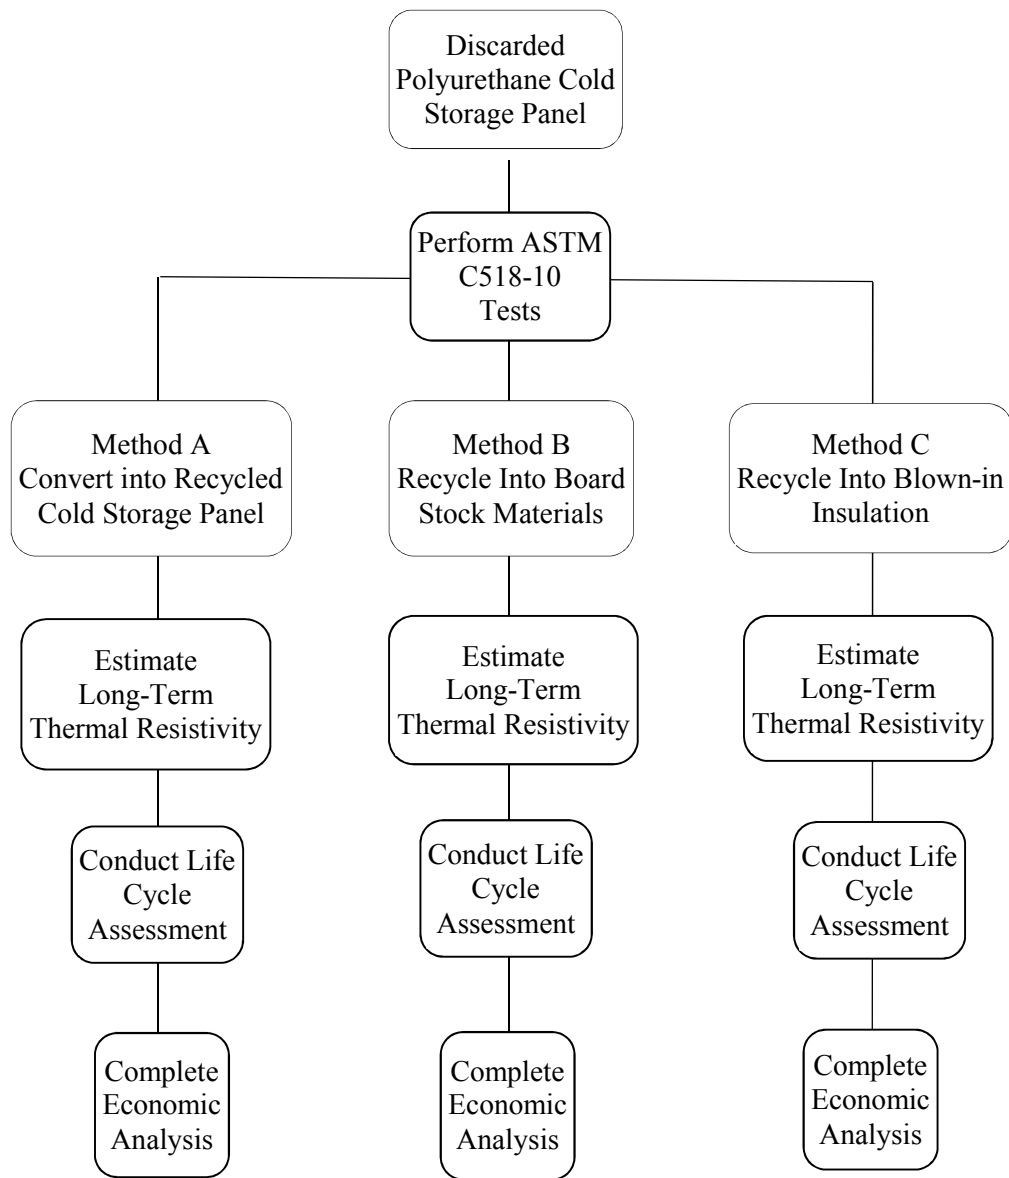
Discarded Polyurethane Cold Storage Panel

Perform ASTM C518-10 Tests

Method A
Convert into Recycled Cold Storage Panel

Method B
Recycle Into Board Stock Materials

Method C
Recycle Into Blown-in Insulation

Estimate Long-Term Thermal Resistivity

Estimate Long-Term Thermal Resistivity

Estimate Long-Term Thermal Resistivity

Conduct Life Cycle Assessment

Conduct Life Cycle Assessment

Conduct Life Cycle Assessment

Complete Economic Analysis

Complete Economic Analysis

Complete Economic Analysis